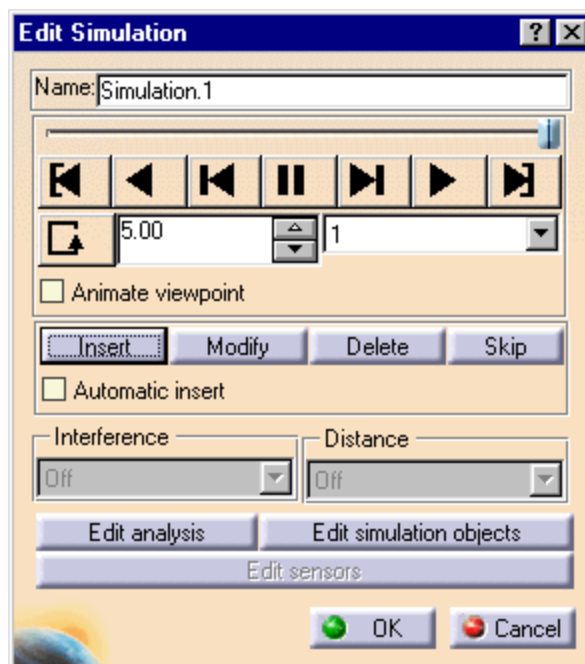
Edit Simulation

?

Name: Simulation.1

5.00

1

Animate viewpoint

Insert

Modify

Delete

Skip

Automatic insert

Interference

Off

Distance

Off

Edit analysis

Edit simulation objects

Edit sensors

OK

Cancel